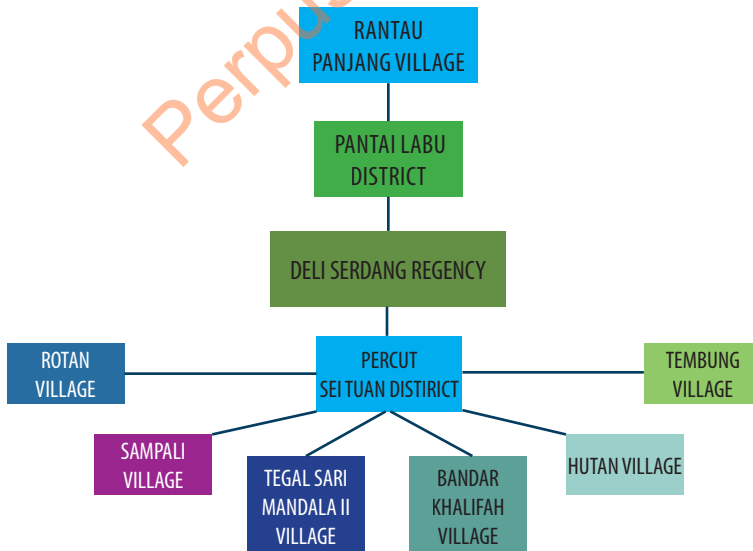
Perpu

RANTAU PANJANG VILLAGE

PANTAI LABU DISTRICT

DELI SERDANG REGENCY

ROTAN VILLAGE

PERCUT SEI TUAN DISTRICT

TEMBUNG VILLAGE

SAMPALI VILLAGE

TEGAL SARI MANDALA II VILLAGE

BANDAR KHALIFAH VILLAGE

HUTAN VILLAGE